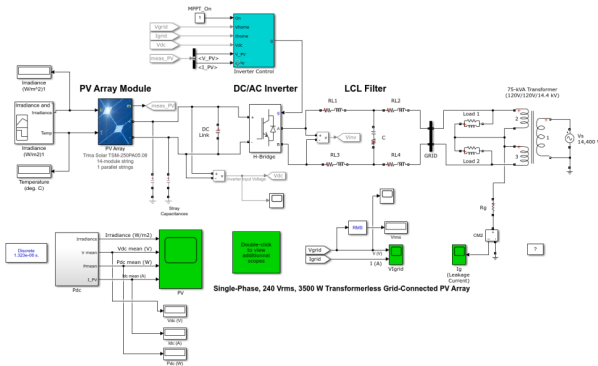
MPPT_On
1
On
Vhome
Vgrid
Igrid
Igrid
Vdc
Vdc
meas_PV
<V_PV>
<I_PV>
V_PV
I_PV
Inverter Control

Irradiance (W/m^2)1
Irradiance and Temp
Irradiance (W/m2)1
Temperature (deg. C)

PV Array Module
Irradiance
Temp
meas_PV
PV Array
Trina Solar TSM-250PA05.05
14 module string
1 parallel strings

DC/AC Inverter
DC Link
H-Bridge

LCL Filter
RL1
RL2
RL3
RL4
Vinv
C
GRID

75-kVA Transformer (120V/120V/14.4 kV)
Load 1
Load 2
1
2
3
Vs 14,400 V
Rg
CM2
?

Stray Capacitances
Vdc

Discrete 1.323e-05 s.

Irradiance
V mean
Pmean
I_PV
Pdc
Irradiance (W/m2)
Vdc mean (V)
Pdc mean (W)
Vdc mean (V)
PV
Double-click to view additional scopes

Vgrid
Igrid
RMS
Vrms
V (V)
I (A)
VIgrid
Ig (Leakage Current)

Single-Phase, 240 Vrms, 3500 W Transformerless Grid-Connected PV Array

Vdc (V)
Idc (A)
Pdc (W)